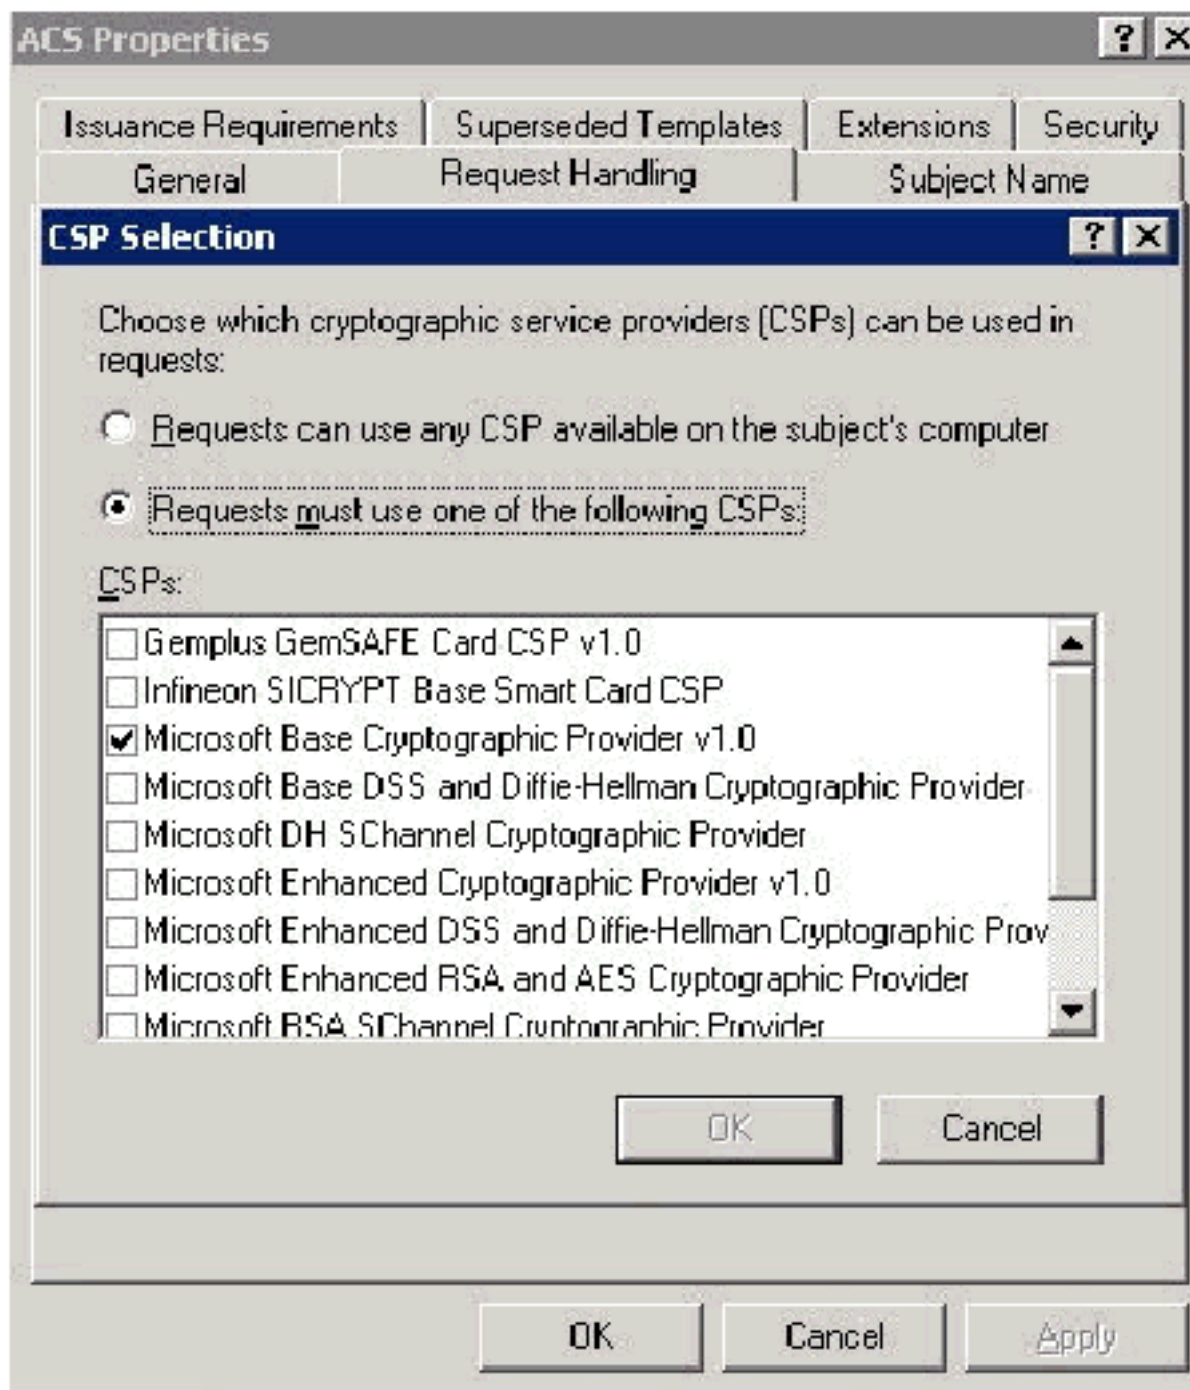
ACS Properties ? ×

Issuance Requirements | Superseded Templates | Extensions | Security
General | Request Handling | Subject Name

CSP Selection ? ×

Choose which cryptographic service providers (CSPs) can be used in requests:

Requests can use any CSP available on the subject's computer

Requests must use one of the following CSPs:

CSPs:

Gemplus GemSAFE Card CSP v1.0
Infineon SICRYPT Base Smart Card CSP
Microsoft Base Cryptographic Provider v1.0
Microsoft Base DSS and Diffie-Hellman Cryptographic Provider
Microsoft DH SChannel Cryptographic Provider
Microsoft Enhanced Cryptographic Provider v1.0
Microsoft Enhanced DSS and Diffie-Hellman Cryptographic Prov
Microsoft Enhanced RSA and AES Cryptographic Provider
Microsoft RSA SChannel Cryptographic Provider

OK Cancel

OK Cancel Apply